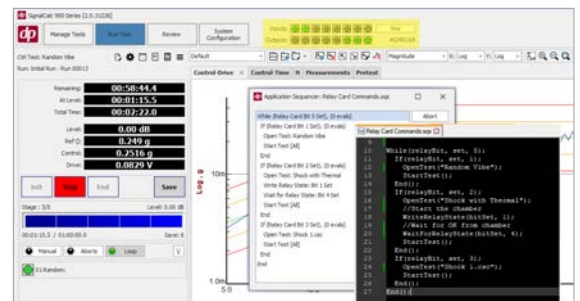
SignalCalc 900 Series [2.0.31228]

dp

Manage Tests

Run Test

Review

System Configuration

Ctrl Test: Random Vibe

Run: Initial Run - Run 00013

Default

Magnitude

X: Log

Y: Log

Control-Drive

Control-Time

Measurements

Pretest

Remaining: 00:58:44.4

At Level: 00:01:15.5

Total Time: 00:02:22.0

Level: 0.00 dB

Ref (): 0.249 g

Control: 0.2516 g

Drive: 0.0829 V

Init

Stop

End

Save

Stage: 1/5

Level: 0.00 dB

00:01:15.5 / 01:00:00.0

Save: 6

Manual

Aborts

Loop

01:Random:

Application Sequencer: Relay Card Commands.sqs

Abort

While (Relay Card Bit 5 Set), (0 evals)

If (Relay Card Bit 1 Set), (0 evals)

Open Test: Random Vibe

Start Test [All]

End

If (Relay Card Bit 2 Set), (0 evals)

Open Test: Shock with Thermal

Write Relay State: Bit 1 Set

Wait for Relay State: Bit 4 Set

Start Test [All]

End

If (Relay Card Bit 3 Set), (0 evals)

Open Test: Shock 1.csv

Start Test [All]

End

End

End

Relay Card Commands.sqs

10
11
12
13
14
15
16
17
18
19
20
21
22
23
24
25
26
27

While(relayBit, set, 5);
If(relayBit, set, 1);
OpenTest("Random Vibe");
StartTest();
End();
If(relayBit, set, 2);
OpenTest("Shock with Thermal");
//Start the chamber
WriteRelayState(bitSet, 1);
//Wait for OK from chamber
WaitForRelayState(bitSet, 4);
StartTest();
End();
If(relayBit, set, 3);
OpenTest("Shock 1.csv");
StartTest();
End();
End();

Log g

10m

1.0m

5.0